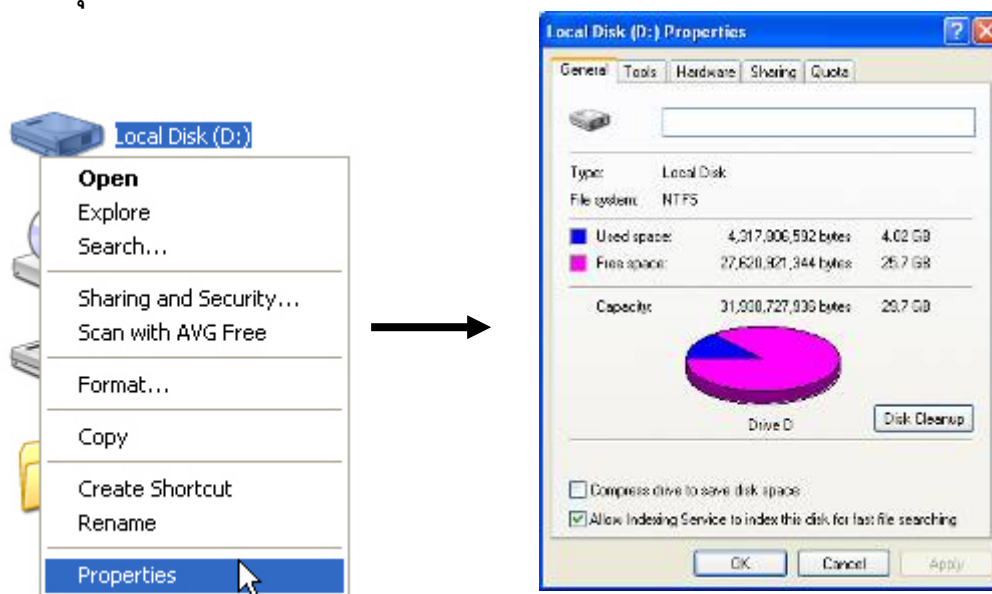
Local Disk (D:)

Open
Explore
Search...

Sharing and Security...
Scan with AVG Free

Format...

Copy

Create Shortcut
Rename

Properties

Local Disk (D:) Properties

General | Tools | Hardware | Sharing | Quota

Type: Local Disk
File system: NTFS

Used space: 4,317,806,592 bytes 4.02 GB
Free space: 27,620,921,344 bytes 25.7 GB

Capacity: 31,938,727,936 bytes 29.7 GB

Drive D

Disk Cleanup

Compress drive to save disk space
Allow Indexing Service to index this disk for fast file searching

OK Cancel Apply